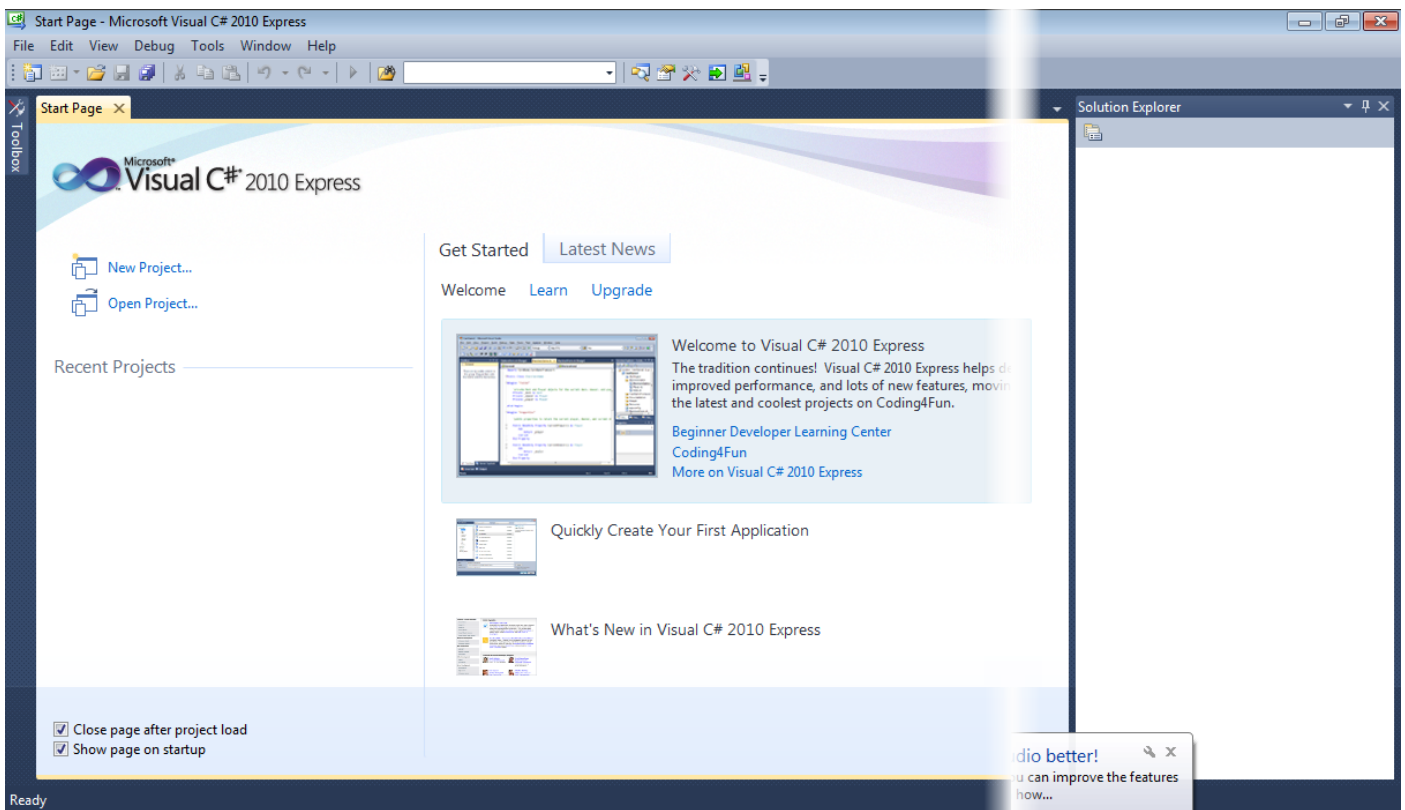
Start Page - Microsoft Visual C# 2010 Express

File Edit View Debug Tools Window Help

Toolbox

Start Page ×

Solution Explorer

Microsoft® Visual C#® 2010 Express

New Project...

Open Project...

Recent Projects

Get Started Latest News

Welcome Learn Upgrade

Welcome to Visual C# 2010 Express

The tradition continues! Visual C# 2010 Express helps de improved performance, and lots of new features, movin the latest and coolest projects on Coding4Fun.

Beginner Developer Learning Center

Coding4Fun

More on Visual C# 2010 Express

Quickly Create Your First Application

What's New in Visual C# 2010 Express

Close page after project load

Show page on startup

dio better!

u can improve the features how...

Ready